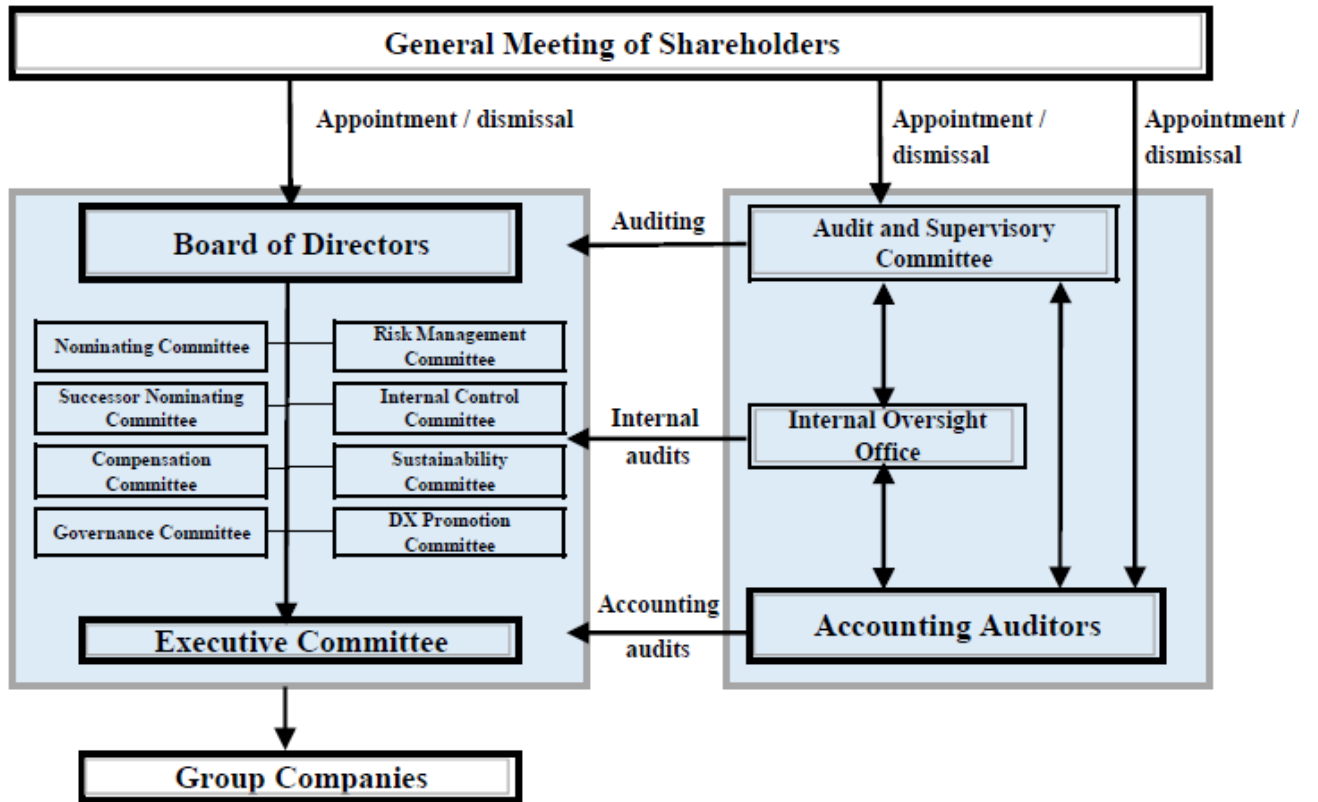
General Meeting of Shareholders

Appointment / dismissal

Appointment / dismissal

Appointment / dismissal

Board of Directors

Auditing

Audit and Supervisory Committee

Nominating Committee

Risk Management Committee

Successor Nominating Committee

Internal Control Committee

Compensation Committee

Sustainability Committee

Governance Committee

DX Promotion Committee

Internal audits

Internal Oversight Office

Accounting audits

Executive Committee

Accounting Auditors

Group Companies